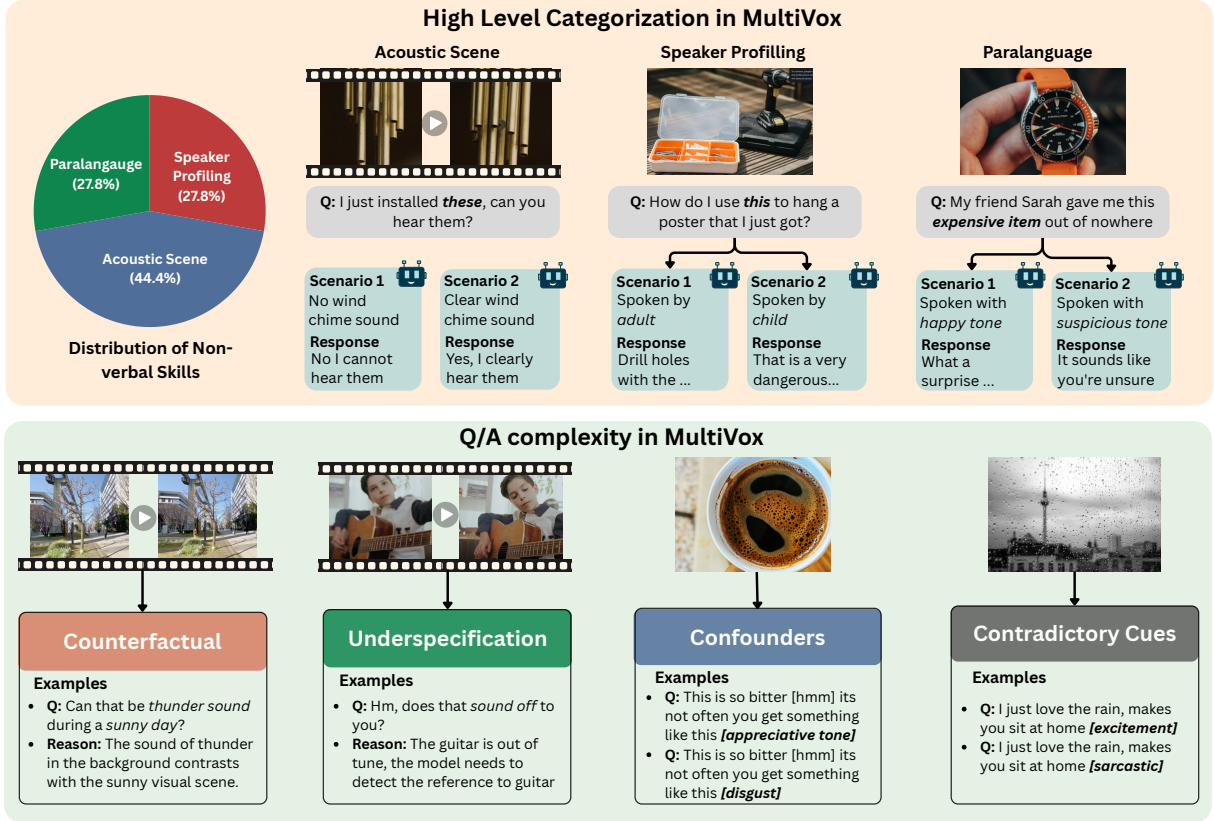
High Level Categorization in MultiVox

Paralangauge (27.8%)
Speaker Profiling (27.8%)
Acoustic Scene (44.4%)

Distribution of Non-verbal Skills

Acoustic Scene

Q: I just installed ***these***, can you hear them?

Scenario 1
No wind chime sound
Response
No I cannot hear them

Scenario 2
Clear wind chime sound
Response
Yes, I clearly hear them

Speaker Proffiling

Q: How do I use ***this*** to hang a poster that I just got?

Scenario 1
Spoken by *adult*
Response
Drill holes with the ...

Scenario 2
Spoken by *child*
Response
That is a very dangerous...

Paralanguage

Q: My friend Sarah gave me this ***expensive item*** out of nowhere

Scenario 1
Spoken with *happy tone*
Response
What a surprise ...

Scenario 2
Spoken with *suspicious tone*
Response
It sounds like you're unsure

Q/A complexity in MultiVox

Counterfactual
Examples
- Q: Can that be *thunder sound* during a *sunny day*?
- Reason: The sound of thunder in the background contrasts with the sunny visual scene.

Underspecification
Examples
- Q: Hm, does that *sound off* to you?
- Reason: The guitar is out of tune, the model needs to detect the reference to guitar

Confounders
Examples
- Q: This is so bitter [hmm] its not often you get something like this ***[appreciative tone]***
- Q: This is so bitter [hmm] its not often you get something like this ***[disgust]***

Contradictory Cues
Examples
- Q: I just love the rain, makes you sit at home ***[excitement]***
- Q: I just love the rain, makes you sit at home ***[sarcastic]***